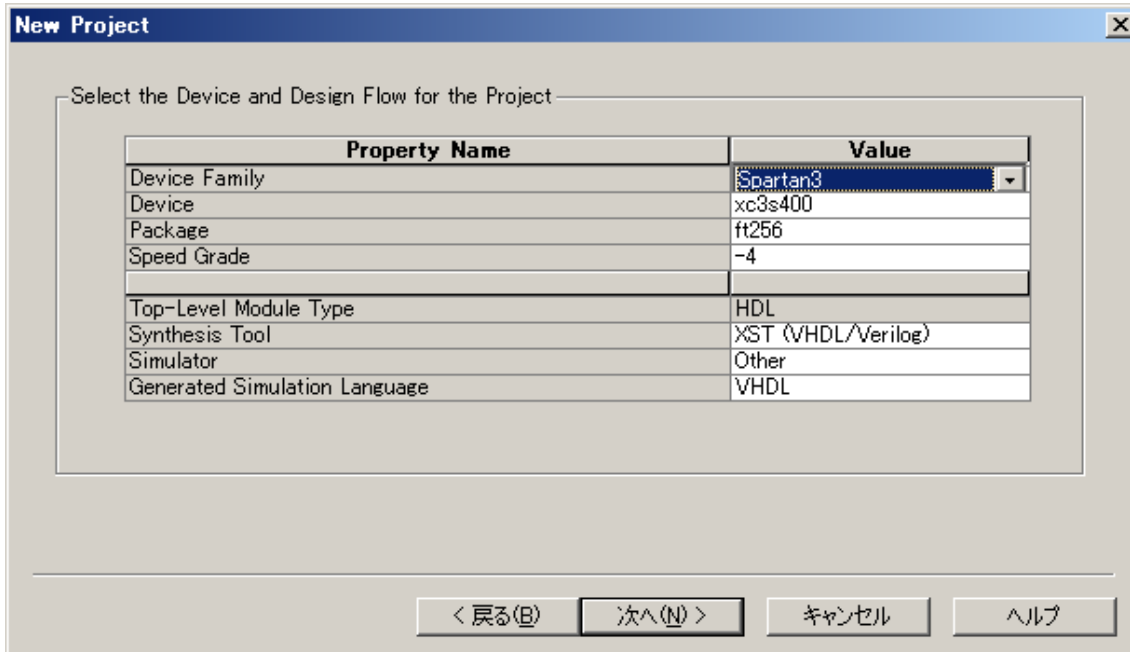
New Project

X

Select the Device and Design Flow for the Project

| Property Name | Value |
|---|---|
| Device Family | Spartan3 |
| Device | xc3s400 |
| Package | ft256 |
| Speed Grade | -4 |
| | |
| Top-Level Module Type | HDL |
| Synthesis Tool | XST (VHDL/Verilog) |
| Simulator | Other |
| Generated Simulation Language | VHDL |

< 戻る(B)　次へ(N) >　キャンセル　ヘルプ